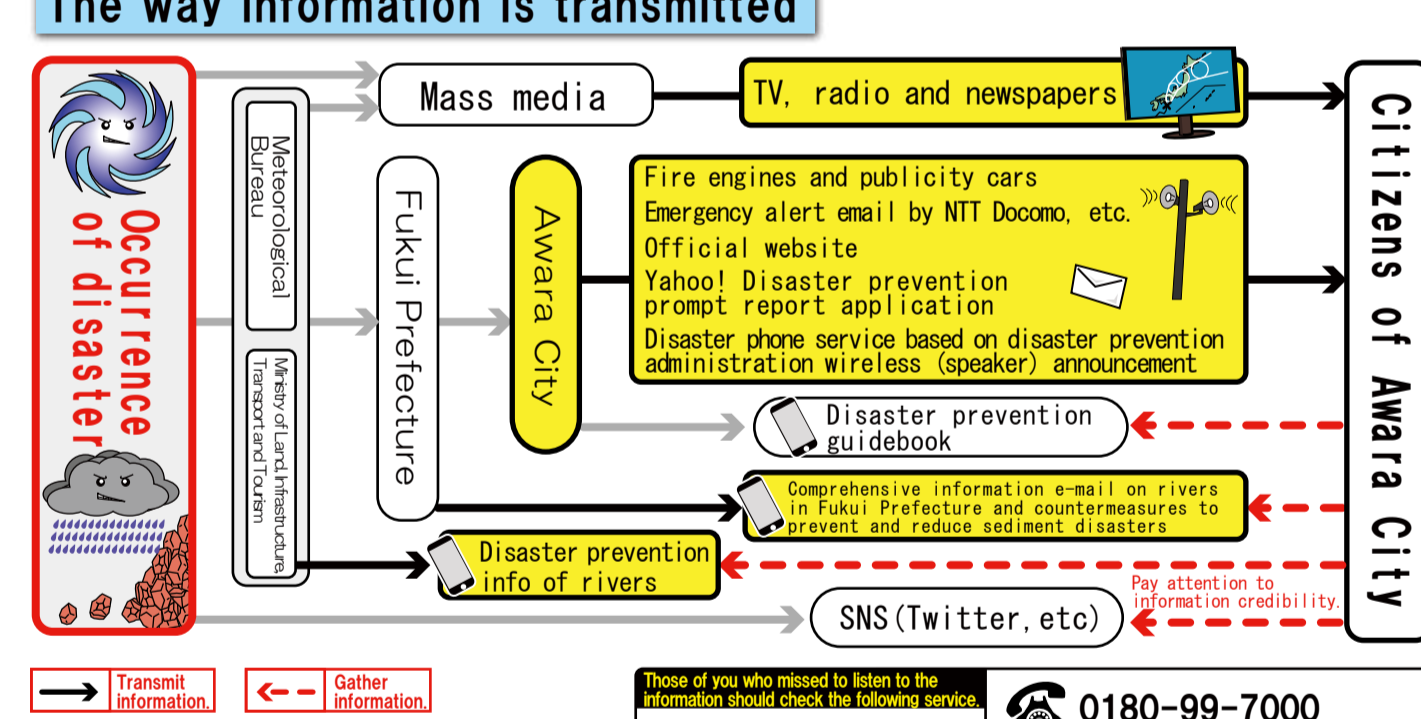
The way information is transmitted

Occurrence of disaster

Meteorological Bureau

Ministry of Land, Infrastructure, Transport and Tourism

Mass media

TV, radio and newspapers

Fukui Prefecture

Awara City

Fire engines and publicity cars
Emergency alert email by NTT Docomo, etc.
Official website
Yahoo! Disaster prevention prompt report application
Disaster phone service based on disaster prevention administration wireless (speaker) announcement

Disaster prevention guidebook

Comprehensive information e-mail on rivers in Fukui Prefecture and countermeasures to prevent and reduce sediment disasters

Disaster prevention info of rivers

Pay attention to information credibility.

SNS(Twitter, etc)

Citizens of Awara City

Transmit information.

Gather information.

Those of you who missed to listen to the information should check the following service.

0180-99-7000